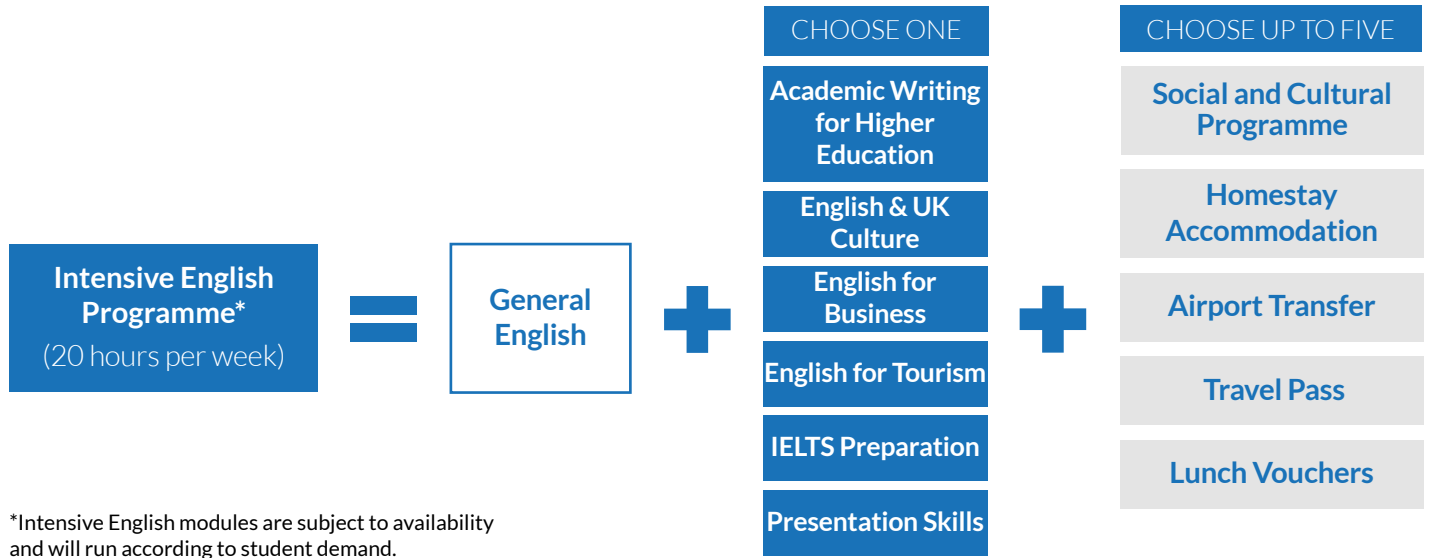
Intensive English Programme*
(20 hours per week)

General English

CHOOSE ONE

Academic Writing for Higher Education

English & UK Culture

English for Business

English for Tourism

IELTS Preparation

Presentation Skills

CHOOSE UP TO FIVE

Social and Cultural Programme

Homestay Accommodation

Airport Transfer

Travel Pass

Lunch Vouchers

*Intensive English modules are subject to availability and will run according to student demand.